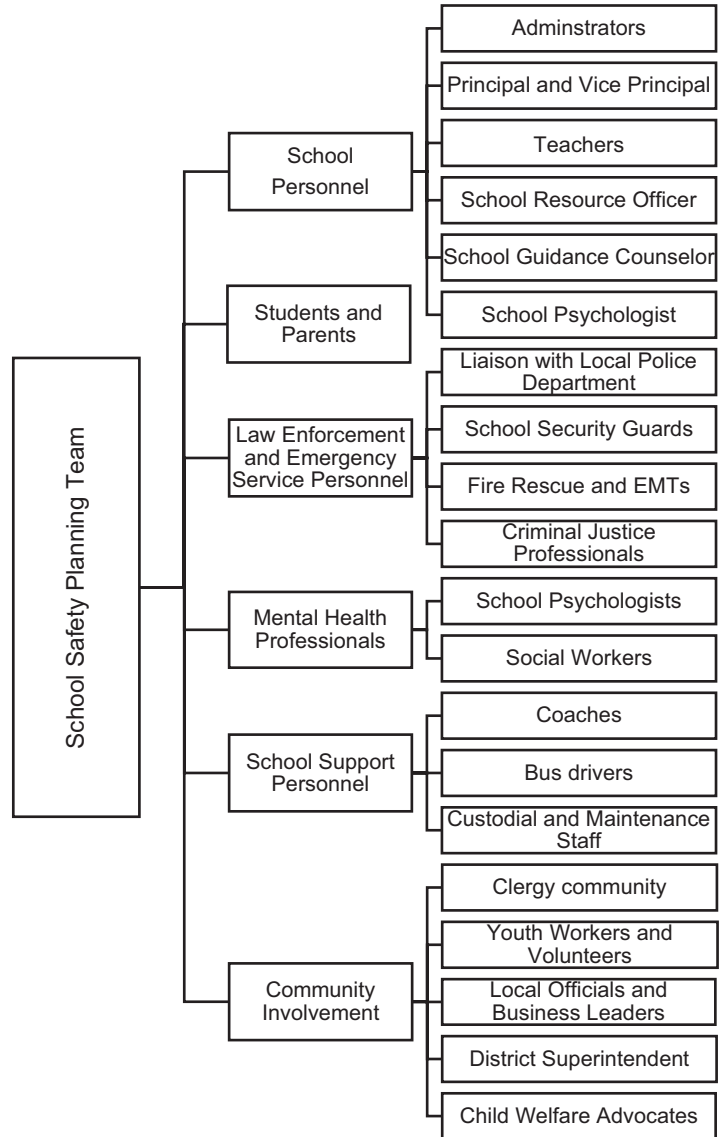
School Safety Planning Team

School Personnel

Adminstrators

Principal and Vice Principal

Teachers

School Resource Officer

School Guidance Counselor

School Psychologist

Students and Parents

Law Enforcement and Emergency Service Personnel

Liaison with Local Police Department

School Security Guards

Fire Rescue and EMTs

Criminal Justice Professionals

Mental Health Professionals

School Psychologists

Social Workers

School Support Personnel

Coaches

Bus drivers

Custodial and Maintenance Staff

Community Involvement

Clergy community

Youth Workers and Volunteers

Local Officials and Business Leaders

District Superintendent

Child Welfare Advocates